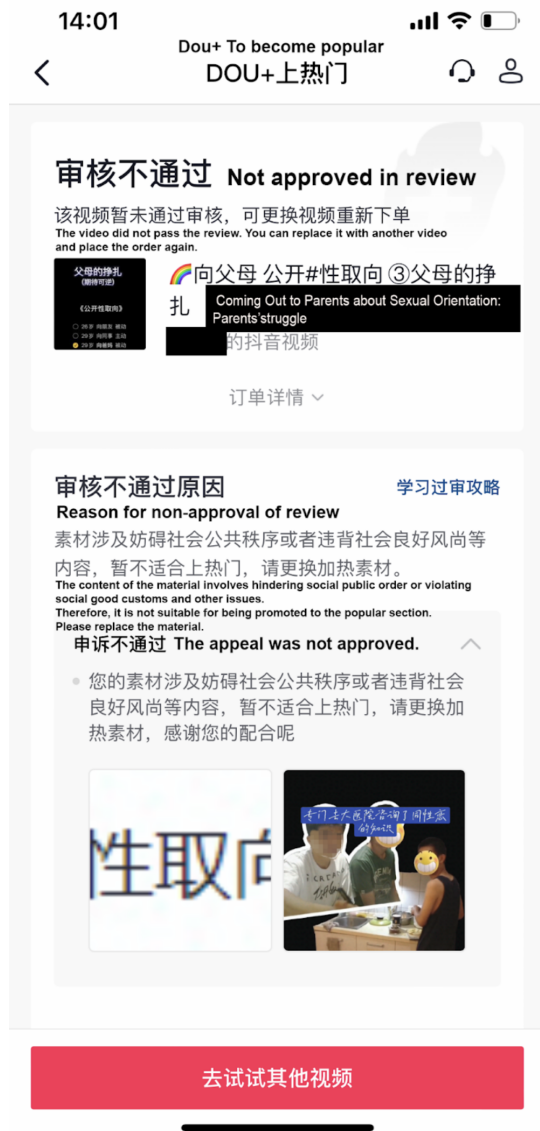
14:01

Dou+ To become popular
DOU+上热门

审核不通过 Not approved in review

该视频暂未通过审核，可更换视频重新下单
The video did not pass the review. You can replace it with another video and place the order again.

父母的挣扎
(期待可选)
《公开性取向》
26岁 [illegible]
29岁 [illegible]
29岁 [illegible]

🌈向父母 公开#性取向 ③父母的挣扎 Coming Out to Parents about Sexual Orientation: Parents'struggle
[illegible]的抖音视频

订单详情

审核不通过原因 学习过审攻略
Reason for non-approval of review
素材涉及妨碍社会公共秩序或者违背社会良好风尚等内容，暂不适合上热门，请更换加热素材。
The content of the material involves hindering social public order or violating social good customs and other issues.
Therefore, it is not suitable for being promoted to the popular section.
Please replace the material.

申诉不通过 The appeal was not approved.

您的素材涉及妨碍社会公共秩序或者违背社会良好风尚等内容，暂不适合上热门，请更换加热素材，感谢您的配合呢

性取向

专门去大医院咨询了同性恋的知识

去试试其他视频